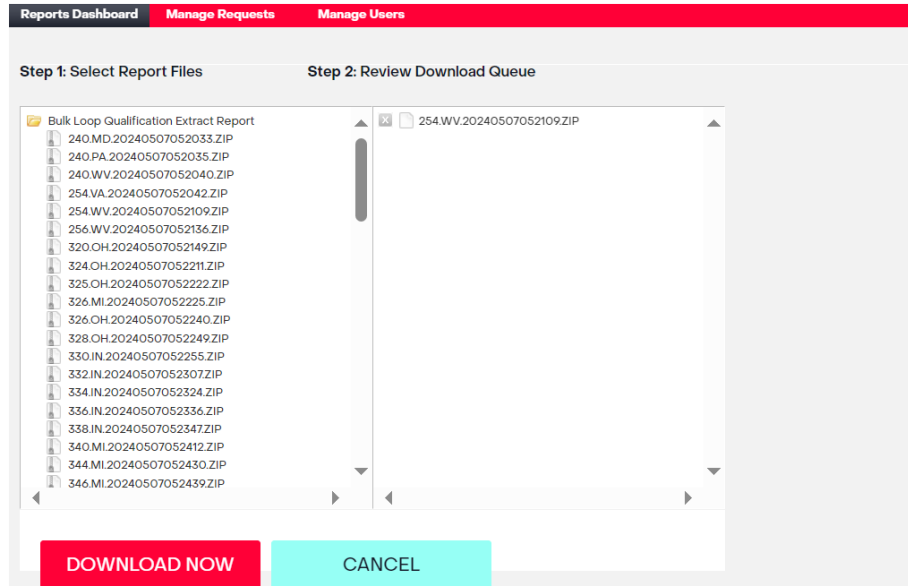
Reports Dashboard Manage Requests Manage Users

Step 1: Select Report Files

Step 2: Review Download Queue

Bulk Loop Qualification Extract Report
240.MD.20240507052033.ZIP
240.PA.20240507052035.ZIP
240.WV.20240507052040.ZIP
254.VA.20240507052042.ZIP
254.WV.20240507052109.ZIP
256.WV.20240507052136.ZIP
320.OH.20240507052149.ZIP
324.OH.20240507052211.ZIP
325.OH.20240507052222.ZIP
326.MI.20240507052225.ZIP
326.OH.20240507052240.ZIP
328.OH.20240507052249.ZIP
330.IN.20240507052255.ZIP
332.IN.20240507052307.ZIP
334.IN.20240507052324.ZIP
336.IN.20240507052336.ZIP
338.IN.20240507052347.ZIP
340.MI.20240507052412.ZIP
344.MI.20240507052430.ZIP
346.MI.20240507052439.ZIP

254.WV.20240507052109.ZIP

DOWNLOAD NOW

CANCEL